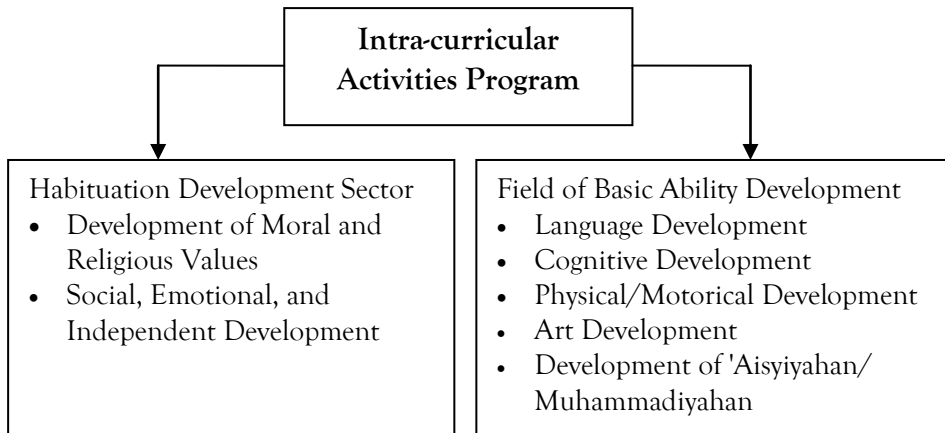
**Intra-curricular Activities Program**

Habituation Development Sector
- Development of Moral and Religious Values
- Social, Emotional, and Independent Development

Field of Basic Ability Development
- Language Development
- Cognitive Development
- Physical/Motorical Development
- Art Development
- Development of 'Aisyiyahan/ Muhammadiyahan